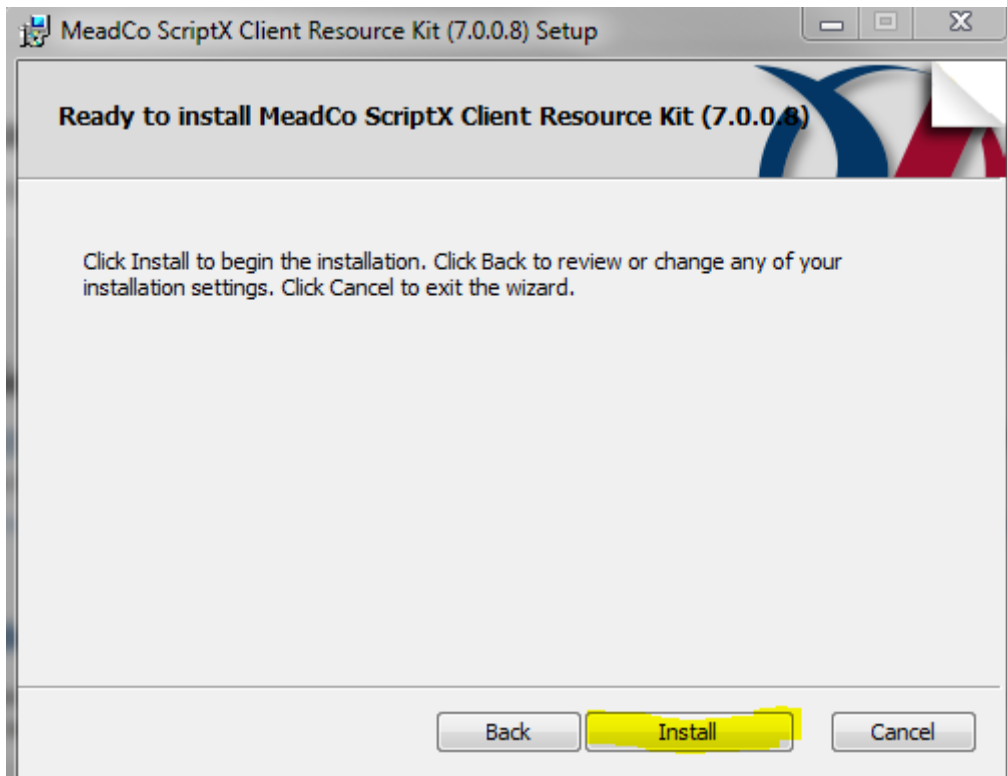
MeadCo ScriptX Client Resource Kit (7.0.0.8) Setup

Ready to install MeadCo ScriptX Client Resource Kit (7.0.0.8)

Click Install to begin the installation. Click Back to review or change any of your installation settings. Click Cancel to exit the wizard.

Back
Install
Cancel